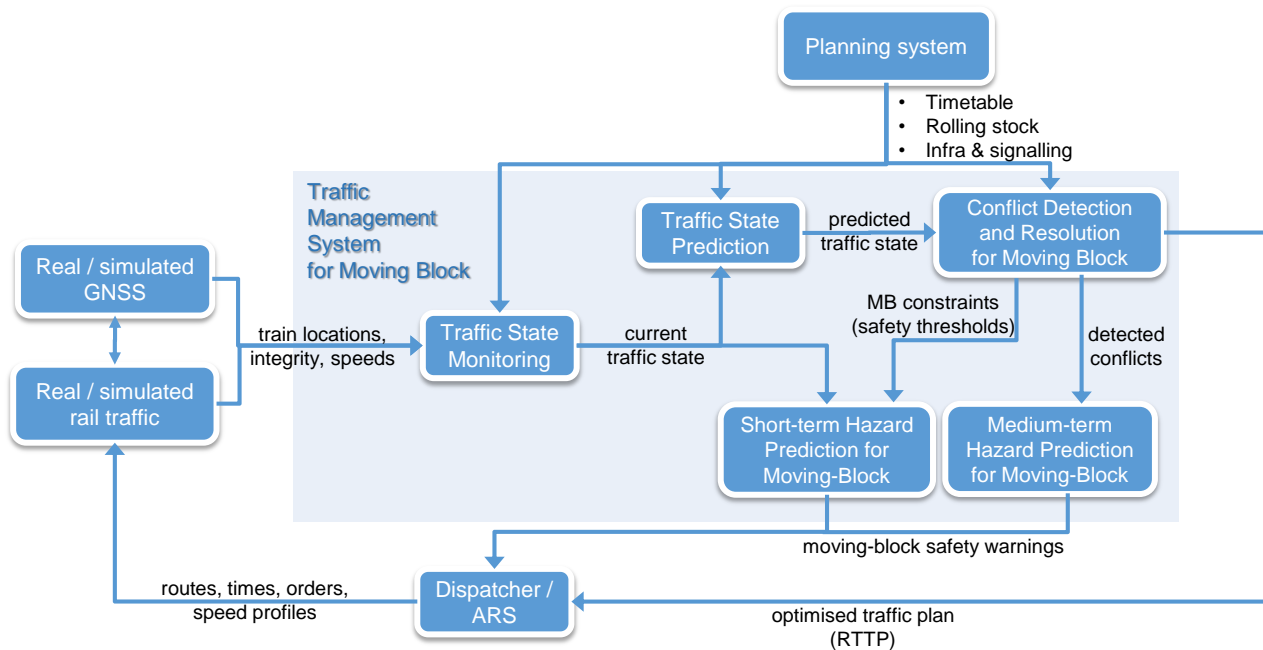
Planning system

• Timetable
• Rolling stock
• Infra & signalling

Traffic Management System for Moving Block

Traffic State Prediction

predicted traffic state

Conflict Detection and Resolution for Moving Block

Real / simulated GNSS

Real / simulated rail traffic

train locations, integrity, speeds

Traffic State Monitoring

current traffic state

MB constraints (safety thresholds)

detected conflicts

Short-term Hazard Prediction for Moving-Block

Medium-term Hazard Prediction for Moving-Block

moving-block safety warnings

routes, times, orders, speed profiles

Dispatcher / ARS

optimised traffic plan (RTTP)